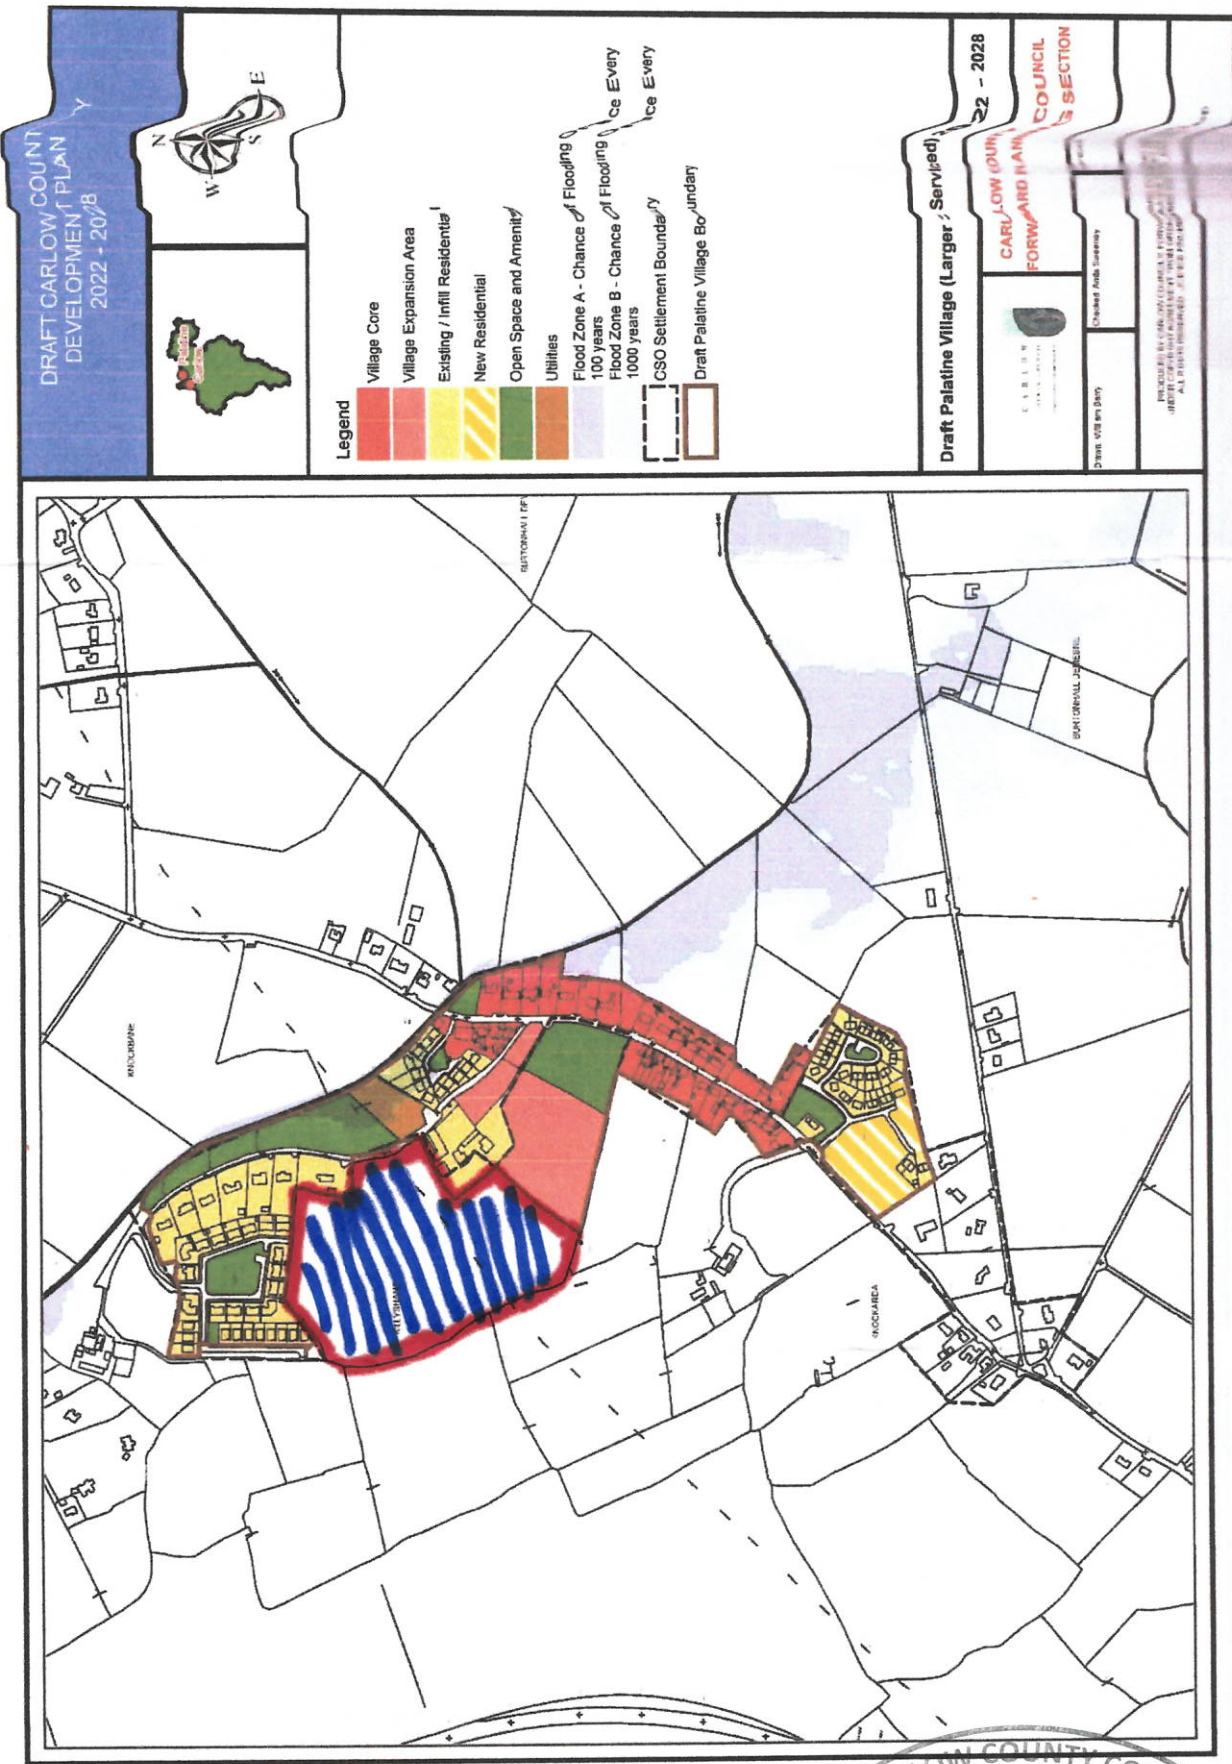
DRAFT CARLOW COUNTY DEVELOPMENT PLAN 2022 - 2028

N
E
S
W

Legend
Village Core
Village Expansion Area
Existing / Infill Residential
New Residential
Open Space and Amenity
Utilities
Flood Zone A - Chance of Flooding Once Every 100 years
Flood Zone B - Chance of Flooding Once Every 1000 years
CSO Settlement Boundary
Draft Palatine Village Boundary

Draft Palatine Village (Larger Serviced)
2022 - 2028
CARLOW COUNTY COUNCIL
FORWARD PLANNING SECTION

Drawn: William Barry
Checked: Aoife Sweeney

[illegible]

KNOCKBANE
BURTONHALL DEMESNE
BURTONHALL DEMESNE
KILLYSHANE
KNOCKAREA

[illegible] COUNTY CO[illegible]